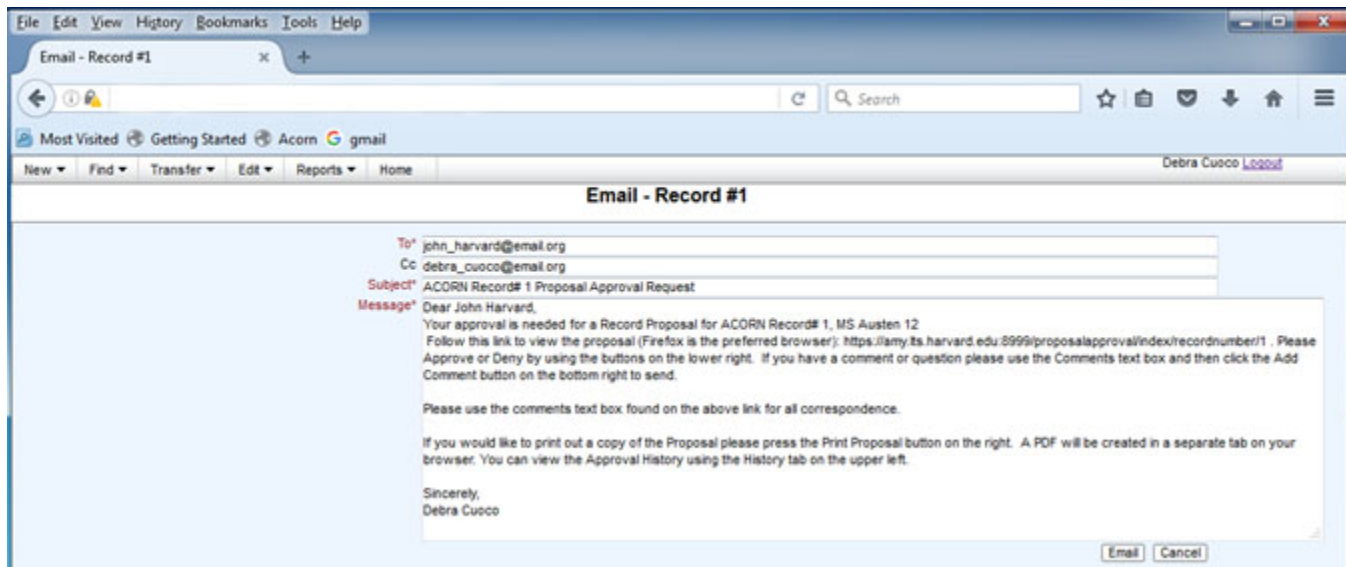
File Edit View History Bookmarks Tools Help

Email - Record #1

Search

Most Visited Getting Started Acorn gmail

New ▾ Find ▾ Transfer ▾ Edit ▾ Reports ▾ Home

Debra Cuoco Logout

Email - Record #1

To* john_harvard@email.org
Cc debra_cuoco@email.org
Subject* ACORN Record# 1 Proposal Approval Request
Message* Dear John Harvard,
Your approval is needed for a Record Proposal for ACORN Record# 1, MS Austen 12
Follow this link to view the proposal (Firefox is the preferred browser): https://amy.lts.harvard.edu:8999/proposalapproval/index/recordnumber/1 . Please Approve or Deny by using the buttons on the lower right. If you have a comment or question please use the Comments text box and then click the Add Comment button on the bottom right to send.

Please use the comments text box found on the above link for all correspondence.

If you would like to print out a copy of the Proposal please press the Print Proposal button on the right. A PDF will be created in a separate tab on your browser. You can view the Approval History using the History tab on the upper left.

Sincerely,
Debra Cuoco

Email Cancel